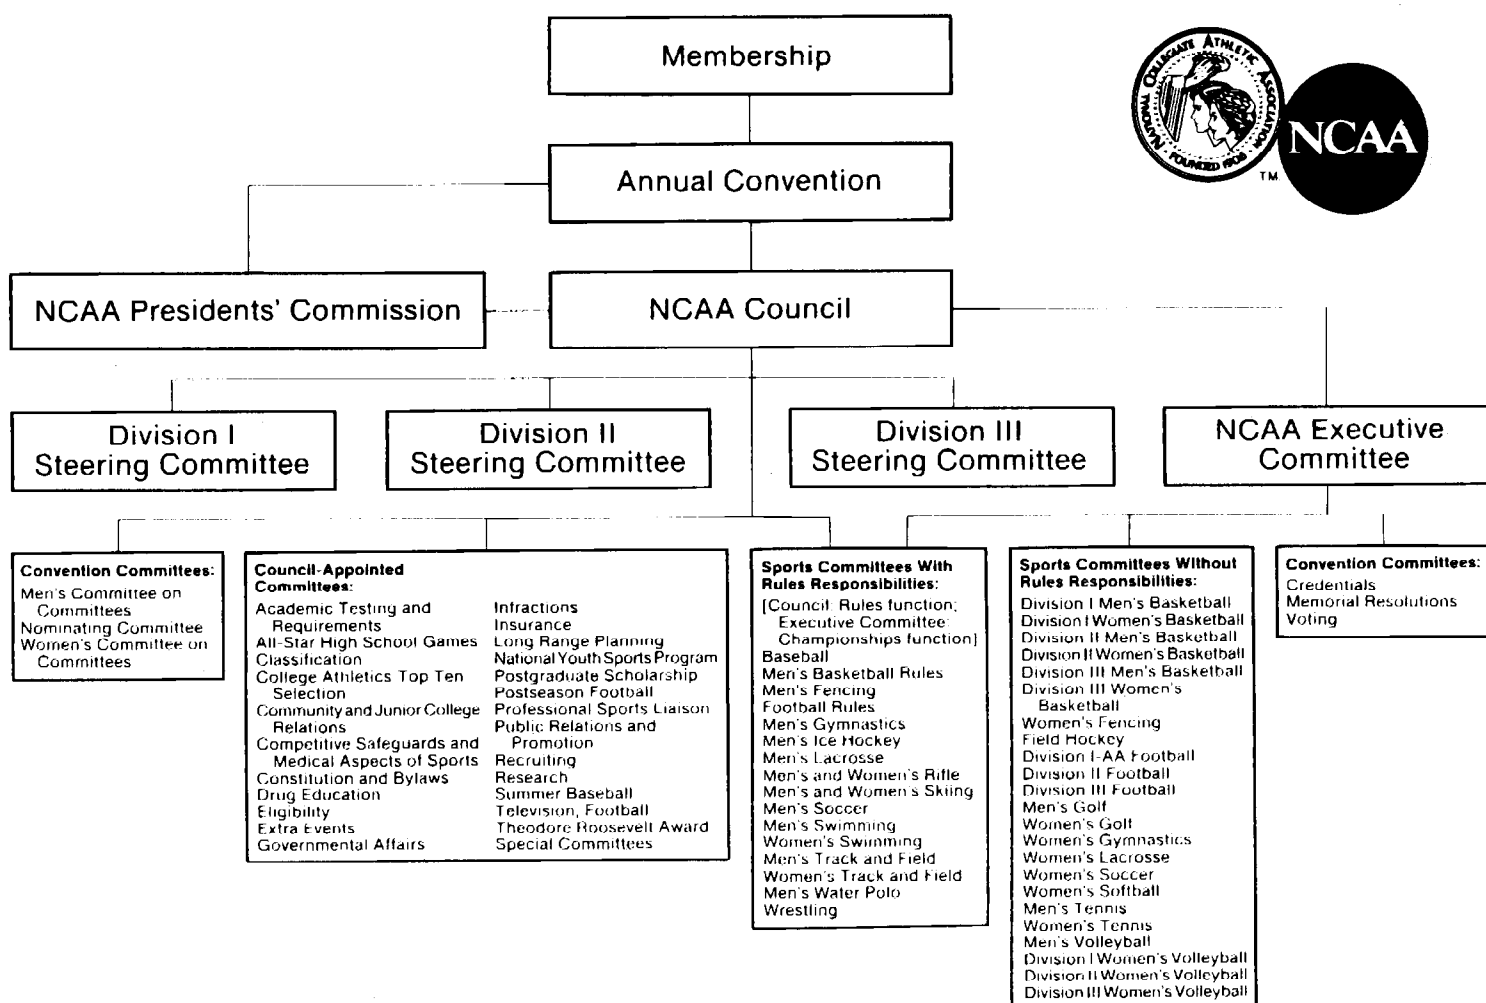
Membership

Annual Convention

NATIONAL COLLEGIATE ATHLETIC ASSOCIATION FOUNDED 1906

NCAA

TM

NCAA Presidents' Commission

NCAA Council

Division I Steering Committee

Division II Steering Committee

Division III Steering Committee

NCAA Executive Committee

Convention Committees:
Men's Committee on Committees
Nominating Committee
Women's Committee on Committees

Council-Appointed Committees:
Academic Testing and Requirements
All-Star High School Games
Classification
College Athletics Top Ten Selection
Community and Junior College Relations
Competitive Safeguards and Medical Aspects of Sports
Constitution and Bylaws
Drug Education
Eligibility
Extra Events
Governmental Affairs
Infractions
Insurance
Long Range Planning
National Youth Sports Program
Postgraduate Scholarship
Postseason Football
Professional Sports Liaison
Public Relations and Promotion
Recruiting
Research
Summer Baseball
Television, Football
Theodore Roosevelt Award
Special Committees

Sports Committees With Rules Responsibilities:
[Council: Rules function; Executive Committee: Championships function]
Baseball
Men's Basketball Rules
Men's Fencing
Football Rules
Men's Gymnastics
Men's Ice Hockey
Men's Lacrosse
Men's and Women's Rifle
Men's and Women's Skiing
Men's Soccer
Men's Swimming
Women's Swimming
Men's Track and Field
Women's Track and Field
Men's Water Polo
Wrestling

Sports Committees Without Rules Responsibilities:
Division I Men's Basketball
Division I Women's Basketball
Division II Men's Basketball
Division II Women's Basketball
Division III Men's Basketball
Division III Women's Basketball
Women's Fencing
Field Hockey
Division I-AA Football
Division II Football
Division III Football
Men's Golf
Women's Golf
Women's Gymnastics
Women's Lacrosse
Women's Soccer
Women's Softball
Men's Tennis
Women's Tennis
Men's Volleyball
Division I Women's Volleyball
Division II Women's Volleyball
Division III Women's Volleyball

Convention Committees:
Credentials
Memorial Resolutions
Voting